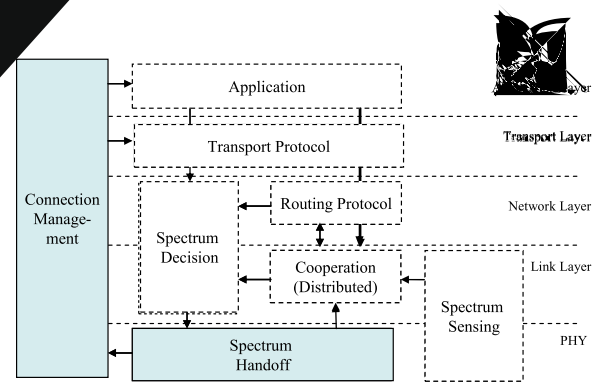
Application

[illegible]ayer

Transport Protocol

Transport Layer

Connection Management

Spectrum Decision

Routing Protocol

Network Layer

Cooperation (Distributed)

Link Layer

Spectrum Sensing

PHY

Spectrum Handoff